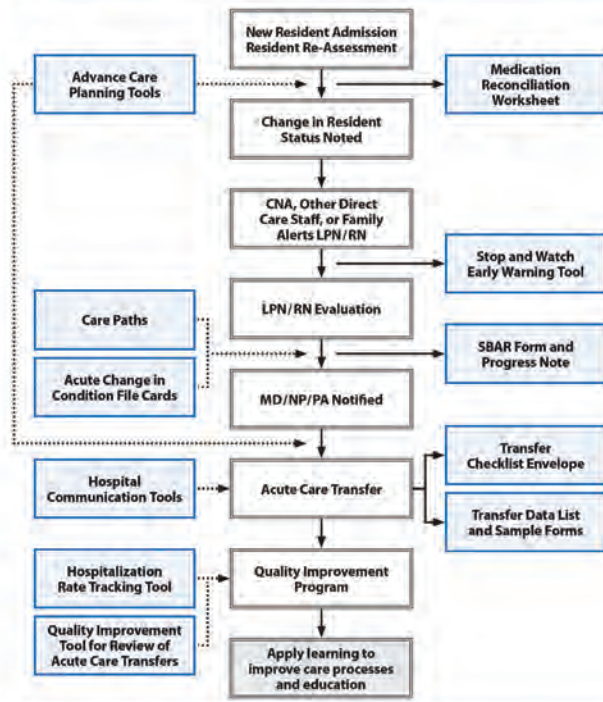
New Resident Admission
Resident Re-Assessment

Advance Care Planning Tools

Medication Reconciliation Worksheet

Change in Resident Status Noted

CNA, Other Direct Care Staff, or Family Alerts LPN/RN

Stop and Watch Early Warning Tool

Care Paths

LPN/RN Evaluation

SBAR Form and Progress Note

Acute Change in Condition File Cards

MD/NP/PA Notified

Transfer Checklist Envelope

Hospital Communication Tools

Acute Care Transfer

Transfer Data List and Sample Forms

Hospitalization Rate Tracking Tool

Quality Improvement Program

Quality Improvement Tool for Review of Acute Care Transfers

Apply learning to improve care processes and education